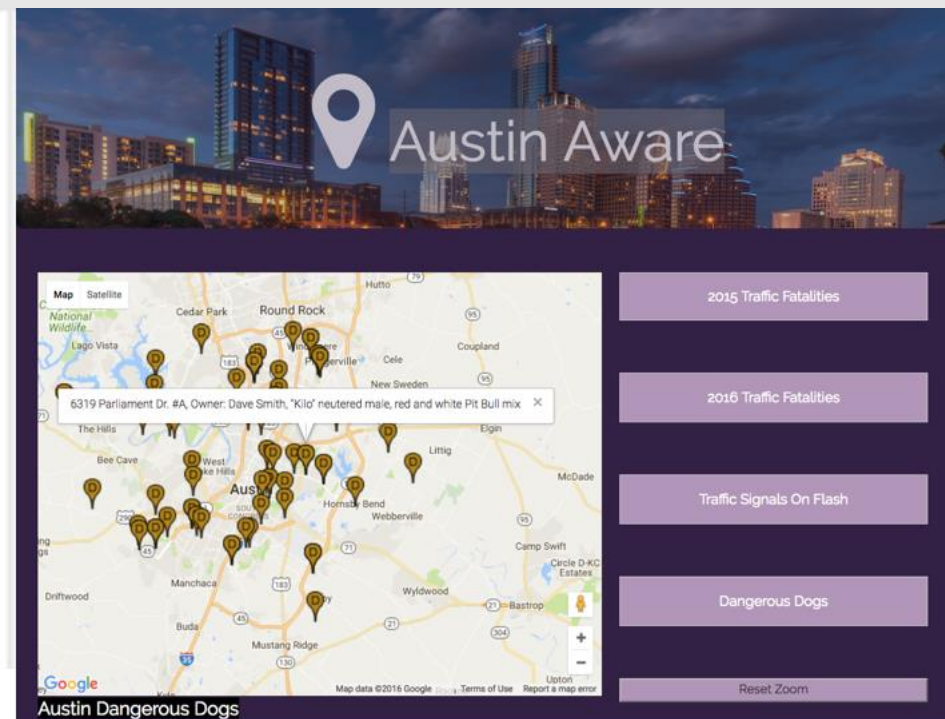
Austin Aware

Map Satellite

National Wildlife...

Cedar Park

Round Rock

Hutto

Lago Vista

Pflugerville

Cele

Coupland

New Sweden

6319 Parliament Dr. #A, Owner: Dave Smith, "Kilo" neutered male, red and white Pit Bull mix ×

The Hills

Elgin

Bee Cave

West Lake Hills

Littig

Austin

McDade

Hornsby Bend

Webberville

Camp Swift

Circle D-KC Estates

Driftwood

Manchaca

Wyldwood

Bastrop

Buda

Mustang Ridge

Upton

Google

Map data ©2016 Google Terms of Use Report a map error

+

−

2015 Traffic Fatalities

2016 Traffic Fatalities

Traffic Signals On Flash

Dangerous Dogs

Reset Zoom

Austin Dangerous Dogs